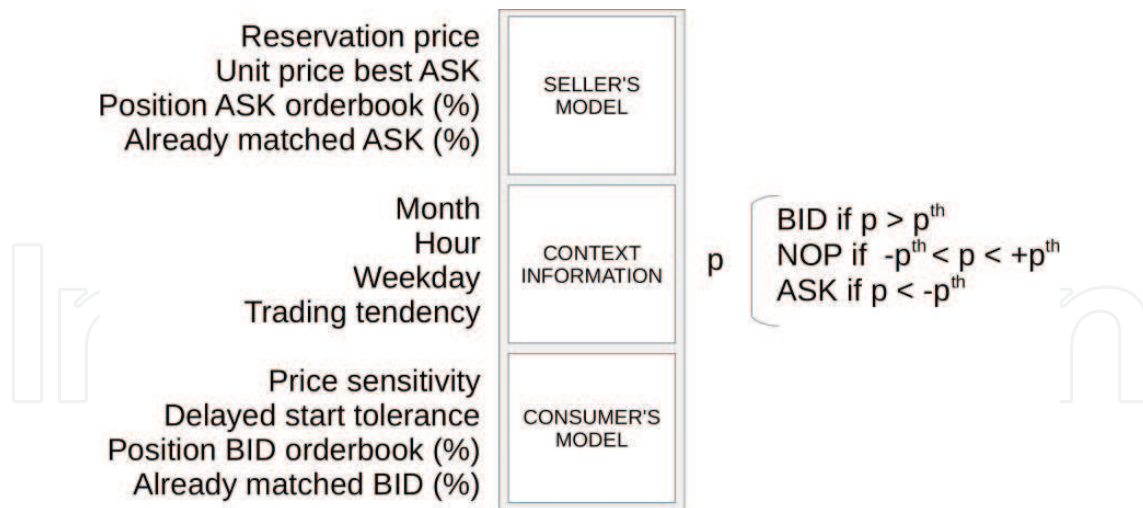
Reservation price
Unit price best ASK
Position ASK orderbook (%)
Already matched ASK (%)

SELLER'S MODEL

Month
Hour
Weekday
Trading tendency

CONTEXT INFORMATION

p

BID if $p > p^{th}$
NOP if $-p^{th} < p < +p^{th}$
ASK if $p < -p^{th}$

Price sensitivity
Delayed start tolerance
Position BID orderbook (%)
Already matched BID (%)

CONSUMER'S MODEL